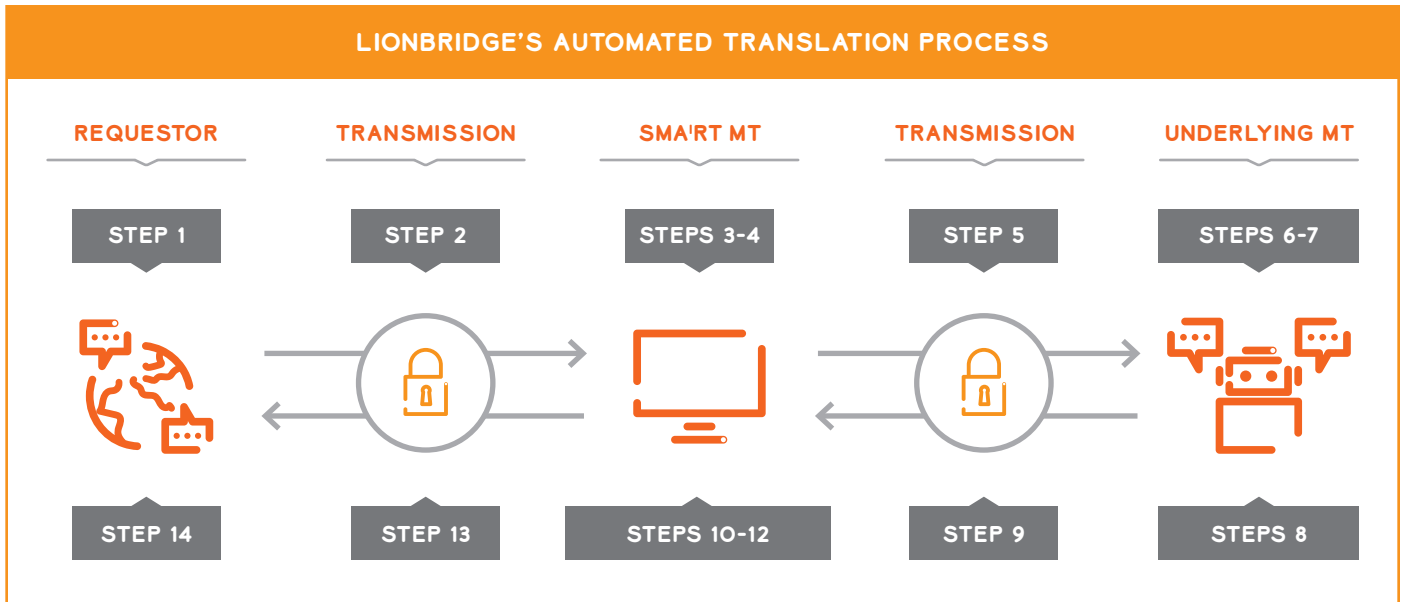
LIONBRIDGE'S AUTOMATED TRANSLATION PROCESS

REQUESTOR

TRANSMISSION

SMA'RT MT

TRANSMISSION

UNDERLYING MT

STEP 1

STEP 2

STEPS 3-4

STEP 5

STEPS 6-7

STEP 14

STEP 13

STEPS 10-12

STEP 9

STEPS 8